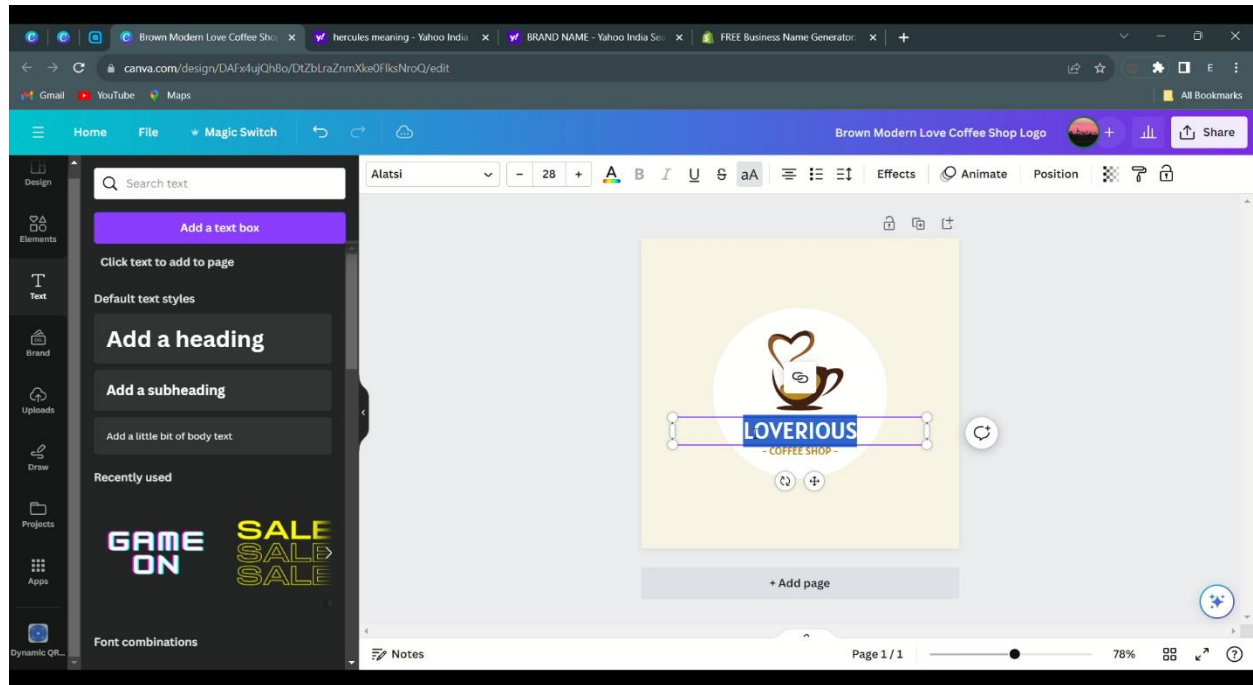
Brown Modern Love Coffee Sho | hercules meaning - Yahoo India | BRAND NAME - Yahoo India Se | FREE Business Name Generator | +

canva.com/design/DAFx4ujQh8o/DtZbLraZnmXke0FlksNroQ/edit

Gmail YouTube Maps All Bookmarks

Home File Magic Switch Brown Modern Love Coffee Shop Logo Share

Design
Elements
Text
Brand
Uploads
Draw
Projects
Apps
Dynamic QR...

Search text

Add a text box

Click text to add to page

Default text styles

Add a heading

Add a subheading

Add a little bit of body text

Recently used

GAME ON

SALE SALE SALE

Font combinations

Alatsi 28 Effects Animate Position

LOVERIOUS
- COFFEE SHOP -

+ Add page

Notes Page 1 / 1 78%